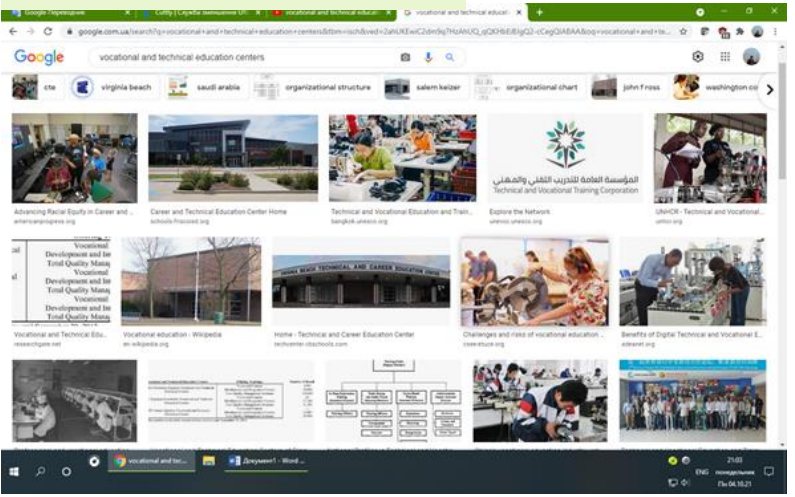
Google Переводчик | Cutify | Служба викладання UT | vocational and technical education | vocational and technical education | +

google.com.ua/search?q=vocational+and+technical+education+centers&tbm=isch&ved=2ahUKEwiC2dm9q7HzAhUQ_qQKHbEiBlgQ2-cCegQIABAA&oq=vocational+and+te...

Google

vocational and technical education centers

cte | virginia beach | saudi arabia | organizational structure | salem keizer | organizational chart | john f ross | washington co

Advancing Racial Equity in Career and ...
americanprogress.org

Career and Technical Education Center Home
schools.frcoisd.org

Technical and Vocational Education and Train...
bangkok.unesco.org

المؤسسة العامة للتدريب التقني والمهني
Technical and Vocational Training Corporation

Explore the Network
unevoc.unesco.org

UNHCR - Technical and Vocational...
unhcr.org

Vocational
Development and Int
Total Quality Manag
Vocational
Development and Int
Total Quality Manag
Vocational
Development and Int
Total Quality Manag

Vocational and Technical Edu...
researchgate.net

Vocational education - Wikipedia
en.wikipedia.org

VIRGINIA BEACH TECHNICAL AND CAREER EDUCATION CENTER

Home - Technical and Career Education Center
techcenter.vbschools.com

Challenges and risks of vocational education ...
csee-etuce.org

Benefits of Digital Technical and Vocational E...
aideenet.org

vocational and tec... | Документ1 - Word ...

ENG 21:03 понедельник Пн 04.10.21